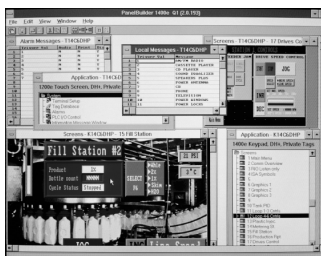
PanelBuilder 1400e  G1 (2.6.193)

File  Edit  View  Window  Help

Alarm Messages - T14CkDHP

Local Messages - T14CkDHP

Screens - T14CkDHP - 17 Drives Co

Application - T14CkD

1200e Touch Screen, DH+, Private

Terminal Setup

Tag Database

Screens

PLC I/O Control

Screens - K14CkDHP - 15 Fill Station

Fill Station #2

Product

Bottle count

Cycle Status

Stopped

SELECT

Application - K14CkDHP

1400e Keypad, DH+, Private Tags

Screens